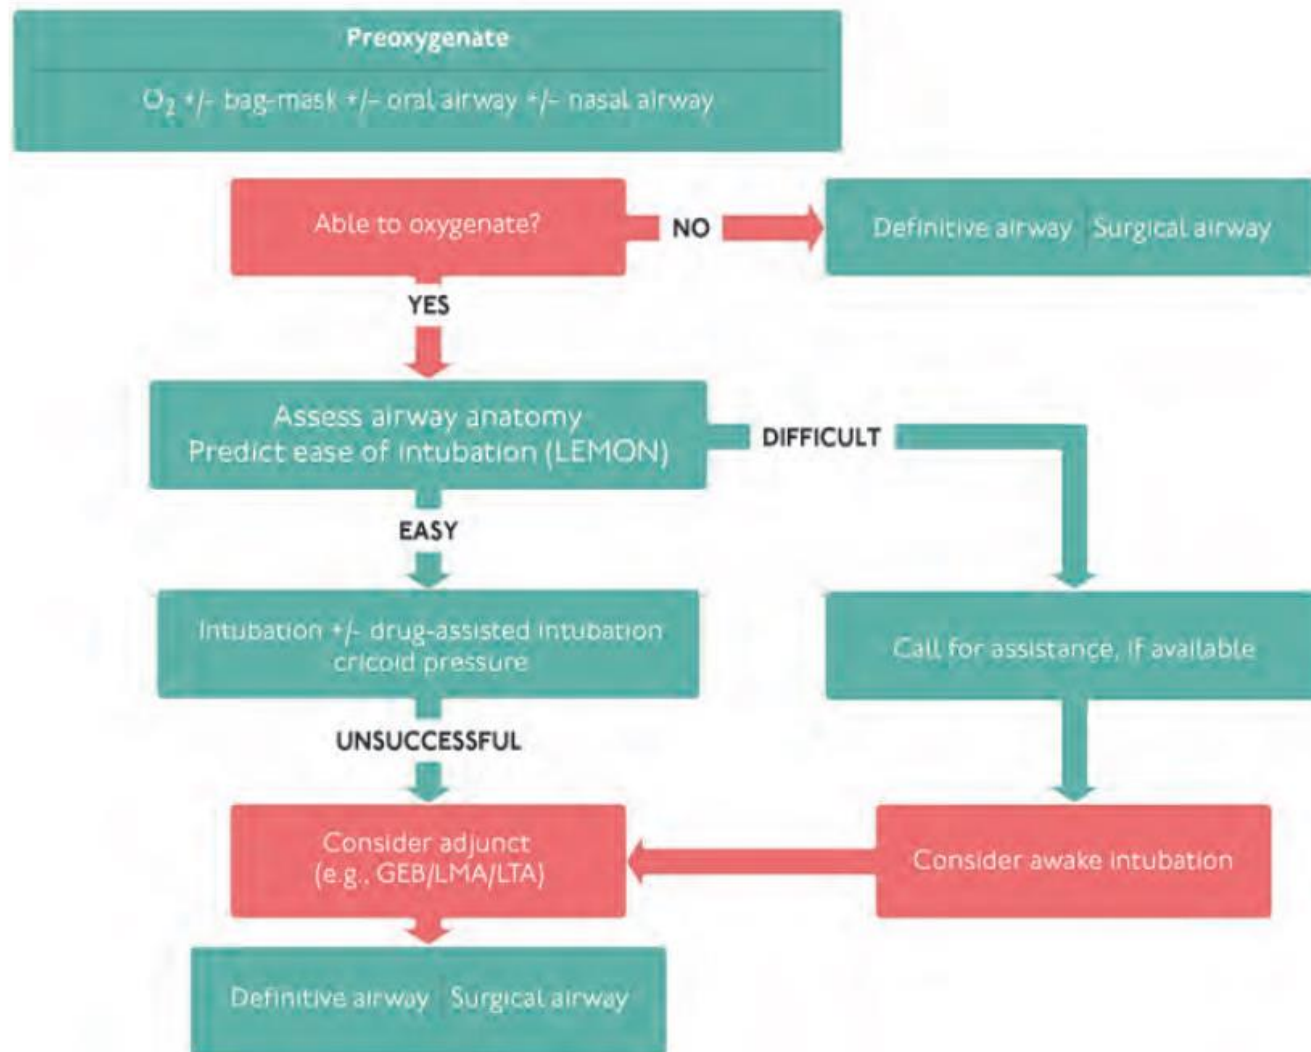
Preoxygenate

$O_2$ +/- bag-mask +/- oral airway +/- nasal airway

Able to oxygenate?

NO

Definitive airway | Surgical airway

YES

Assess airway anatomy
Predict ease of intubation (LEMON)

DIFFICULT

EASY

Intubation +/- drug-assisted intubation
cricoid pressure

Call for assistance, if available

UNSUCCESSFUL

Consider adjunct
(e.g., GEB/LMA/LTA)

Consider awake intubation

Definitive airway | Surgical airway